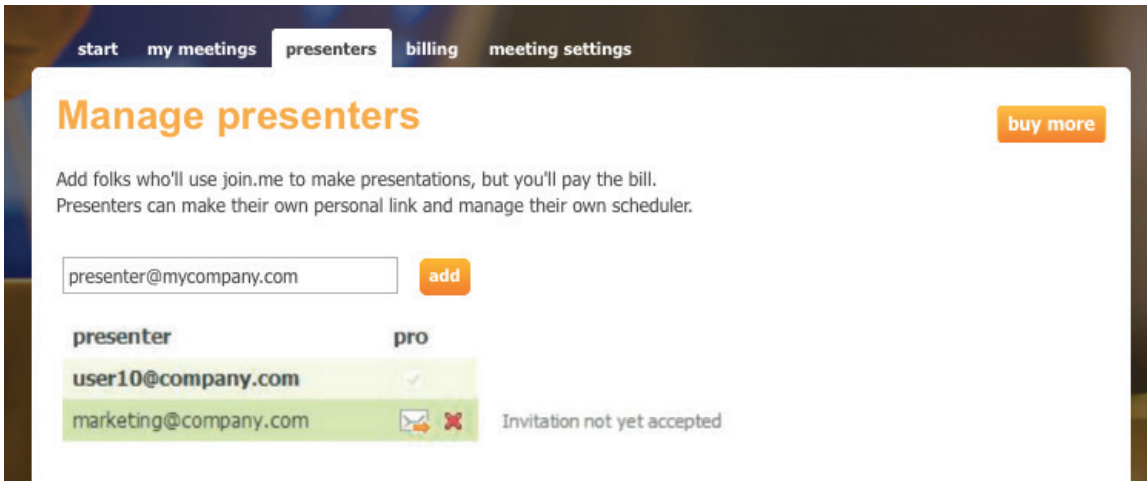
start my meetings presenters billing meeting settings

Manage presenters

buy more

Add folks who'll use join.me to make presentations, but you'll pay the bill.
Presenters can make their own personal link and manage their own scheduler.

presenter@mycompany.com

add

| presenter | pro | |
|---|---|---|
| user10@company.com | | |
| marketing@company.com | | Invitation not yet accepted |